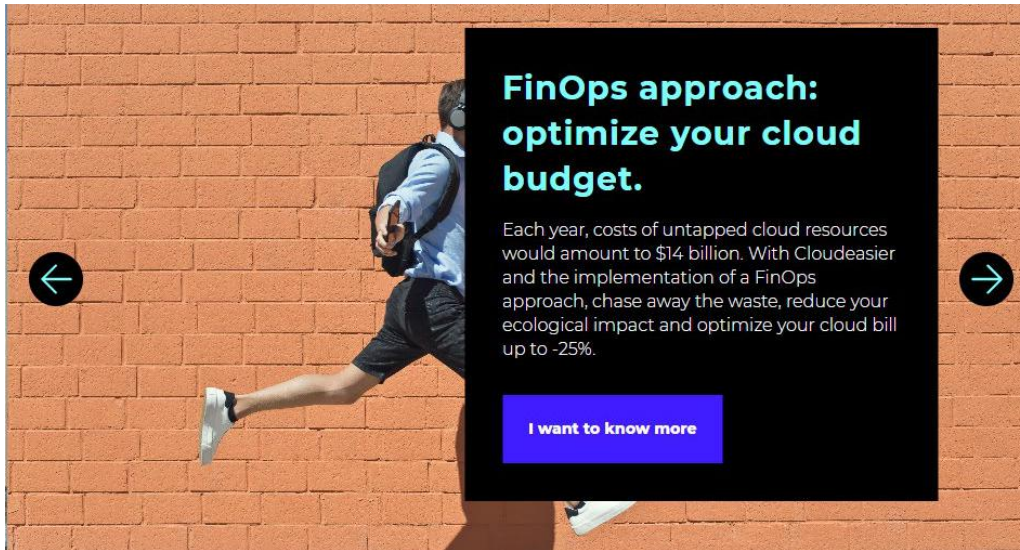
FinOps approach: optimize your cloud budget.

Each year, costs of untapped cloud resources would amount to $14 billion. With Cloudeasier and the implementation of a FinOps approach, chase away the waste, reduce your ecological impact and optimize your cloud bill up to -25%.

I want to know more